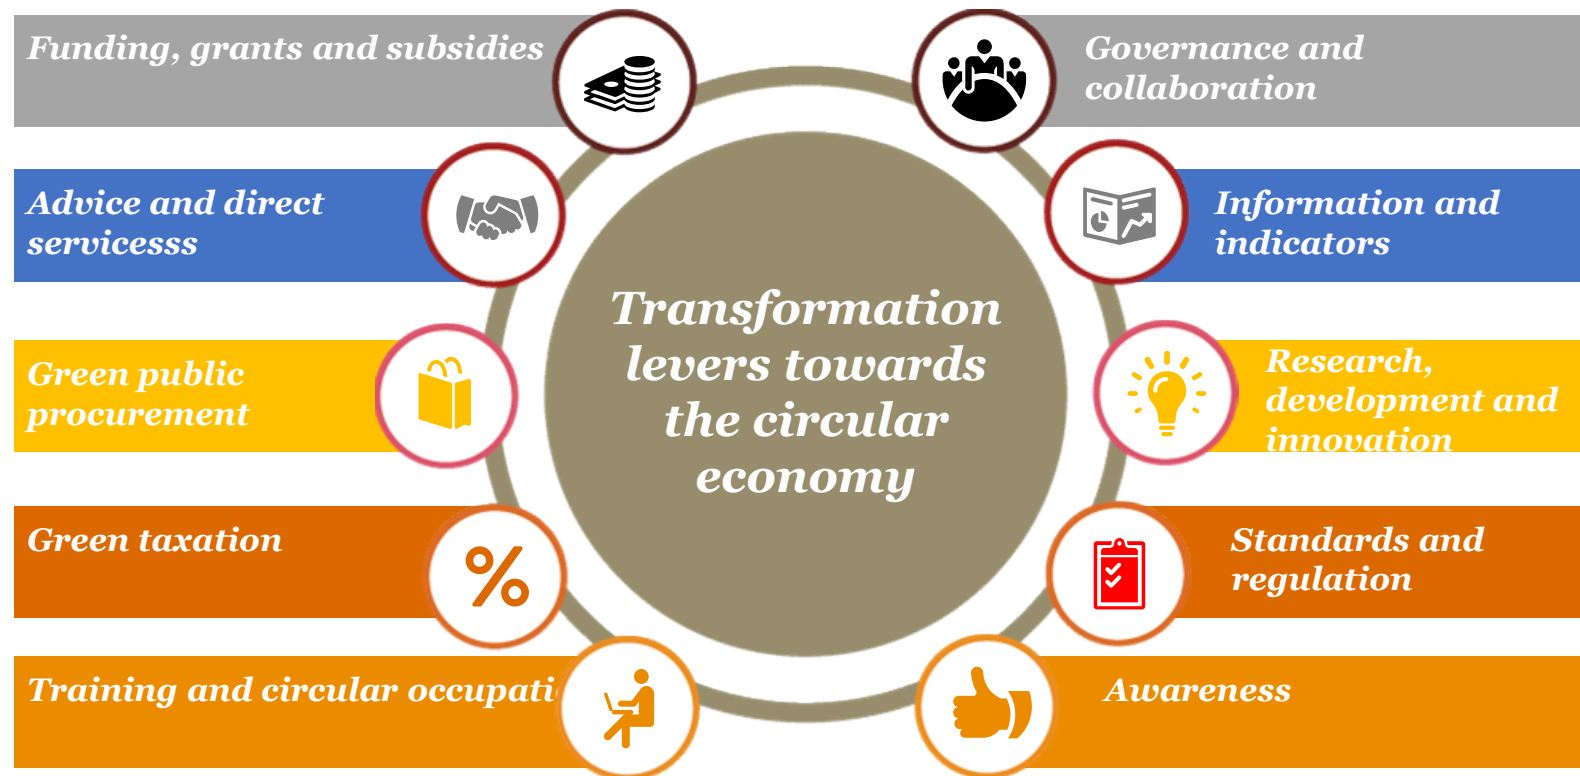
Funding, grants and subsidies

Advice and direct servicesss

Green public procurement

Green taxation

Training and circular occupati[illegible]

Transformation levers towards the circular economy

Governance and collaboration

Information and indicators

Research, development and innovation

Standards and regulation

Awareness